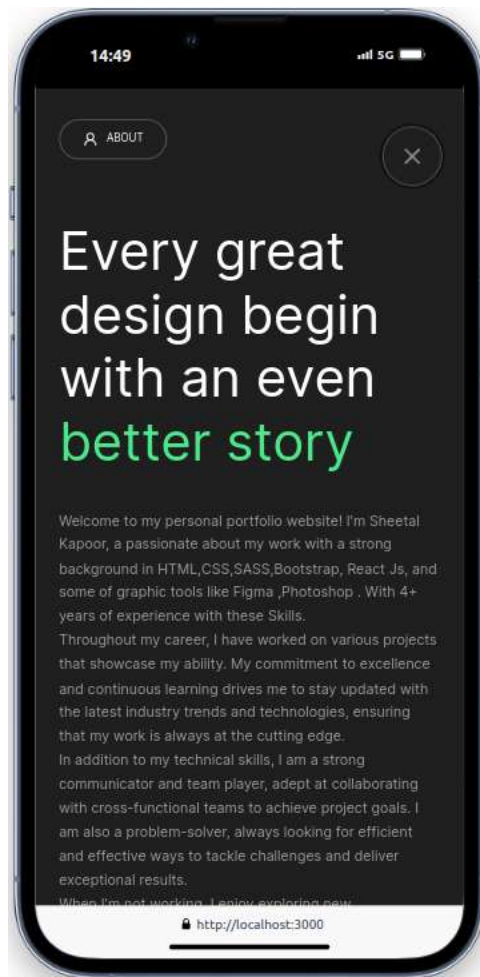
14:49

5G

ABOUT

×

Every great design begin with an even better story

Welcome to my personal portfolio website! I'm Sheetal Kapoor, a passionate about my work with a strong background in HTML,CSS,SASS,Bootstrap, React Js, and some of graphic tools like Figma ,Photoshop . With 4+ years of experience with these Skills.
Throughout my career, I have worked on various projects that showcase my ability. My commitment to excellence and continuous learning drives me to stay updated with the latest industry trends and technologies, ensuring that my work is always at the cutting edge.
In addition to my technical skills, I am a strong communicator and team player, adept at collaborating with cross-functional teams to achieve project goals. I am also a problem-solver, always looking for efficient and effective ways to tackle challenges and deliver exceptional results.
When I'm not working, I enjoy exploring new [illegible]

http://localhost:3000